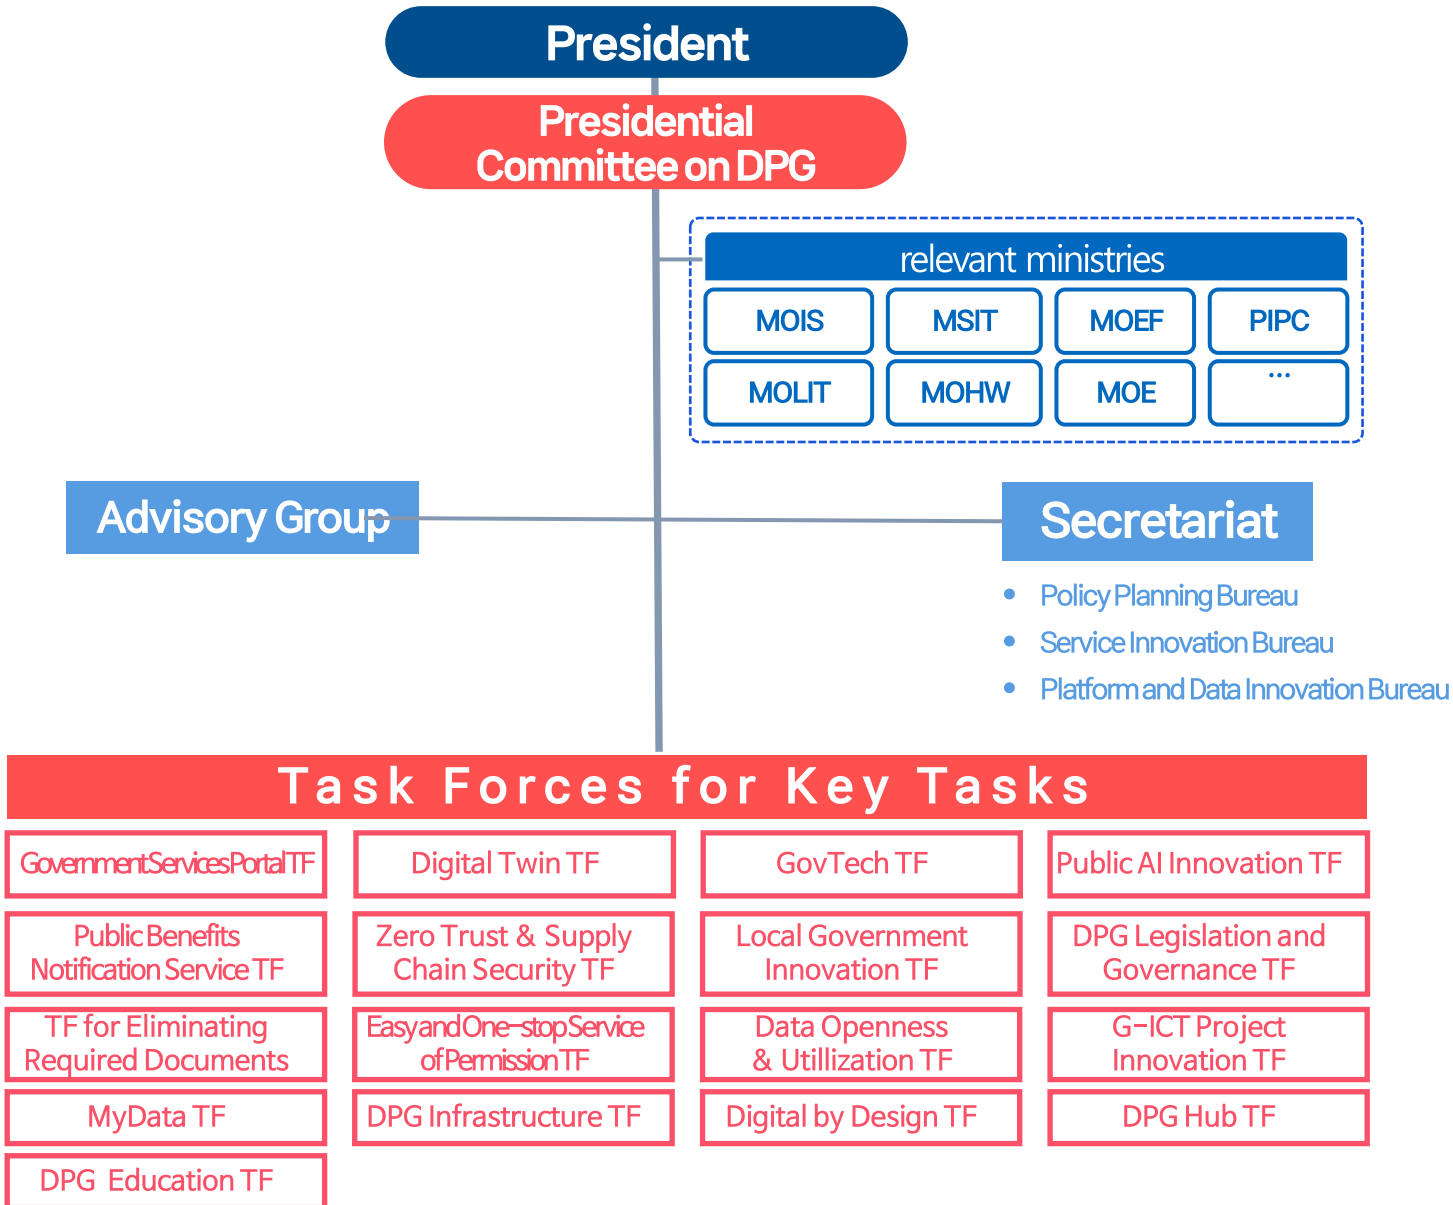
President

Presidential Committee on DPG

relevant ministries

| MOIS | MSIT | MOEF | PIPC |
|---|---|---|---|
| MOLIT | MOHW | MOE | ... |

Advisory Group

Secretariat

- Policy Planning Bureau
- Service Innovation Bureau
- Platform and Data Innovation Bureau

Task Forces for Key Tasks

| Government Services Portal TF | Digital Twin TF | GovTech TF | Public AI Innovation TF |
|---|---|---|---|
| Public Benefits Notification Service TF | Zero Trust & Supply Chain Security TF | Local Government Innovation TF | DPG Legislation and Governance TF |
| TF for Eliminating Required Documents | Easy and One-stop Service of Permission TF | Data Openness & Utillization TF | G-ICT Project Innovation TF |
| MyData TF | DPG Infrastructure TF | Digital by Design TF | DPG Hub TF |
| DPG Education TF | | | |